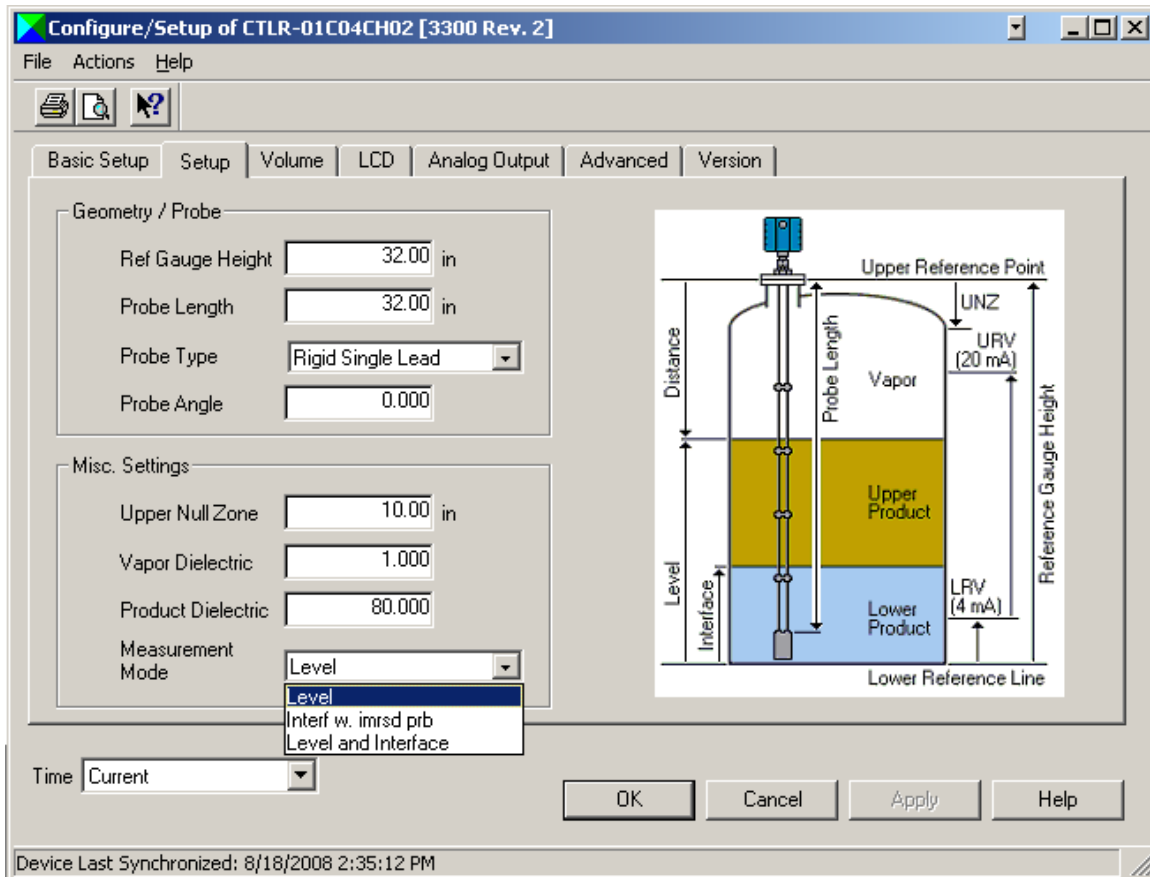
Configure/Setup of CTLR-01C04CH02 [3300 Rev. 2]

File Actions Help

Basic Setup | Setup | Volume | LCD | Analog Output | Advanced | Version

Geometry / Probe

Ref Gauge Height 32.00 in

Probe Length 32.00 in

Probe Type Rigid Single Lead

Probe Angle 0.000

Misc. Settings

Upper Null Zone 10.00 in

Vapor Dielectric 1.000

Product Dielectric 80.000

Measurement Mode Level

Level
Interf w. imrsd prb
Level and Interface

Upper Reference Point
UNZ
URV (20 mA)
Distance
Probe Length
Vapor
Reference Gauge Height
Upper Product
Level
Interface
LRV (4 mA)
Lower Product
Lower Reference Line

Time Current

OK Cancel Apply Help

Device Last Synchronized: 8/18/2008 2:35:12 PM